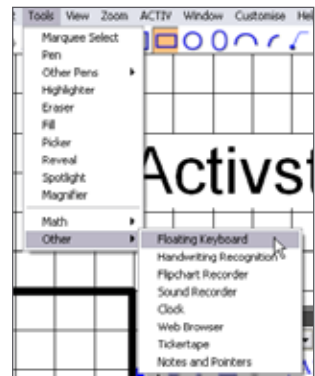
Tools View Zoom ACTIV Window Customise He

Marquee Select
Pen
Other Pens
Highlighter
Eraser
Fill
Picker
Reveal
Spotlight
Magnifier

Math
Other

Activst

Floating Keyboard
Handwriting Recognition
Flipchart Recorder
Sound Recorder
Clock
Web Browser
Tickertape
Notes and Pointers